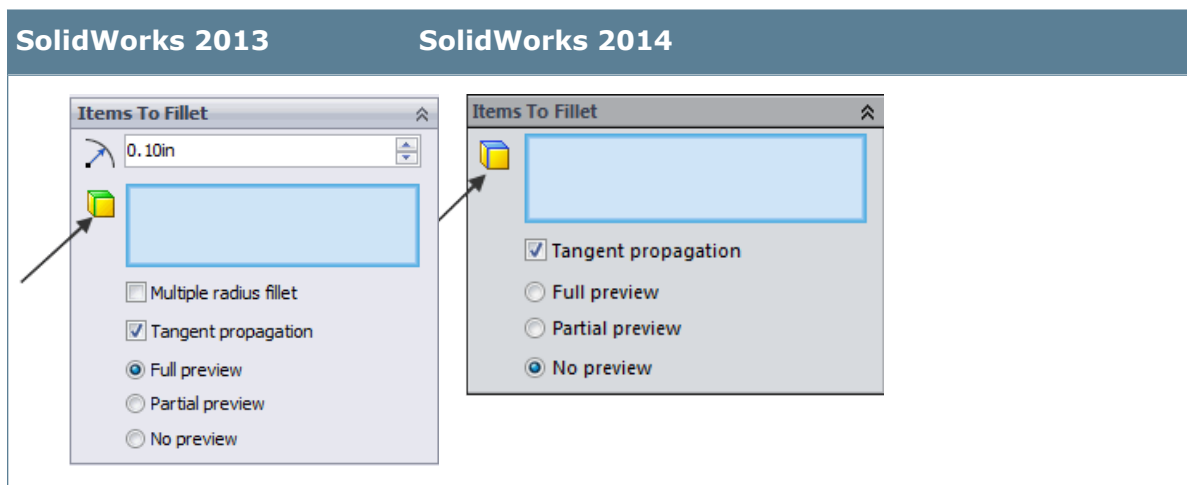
| SolidWorks 2013 | SolidWorks 2014 |
|---|---|

Items To Fillet

0.10in

Multiple radius fillet

Tangent propagation

Full preview

Partial preview

No preview

Items To Fillet

Tangent propagation

Full preview

Partial preview

No preview